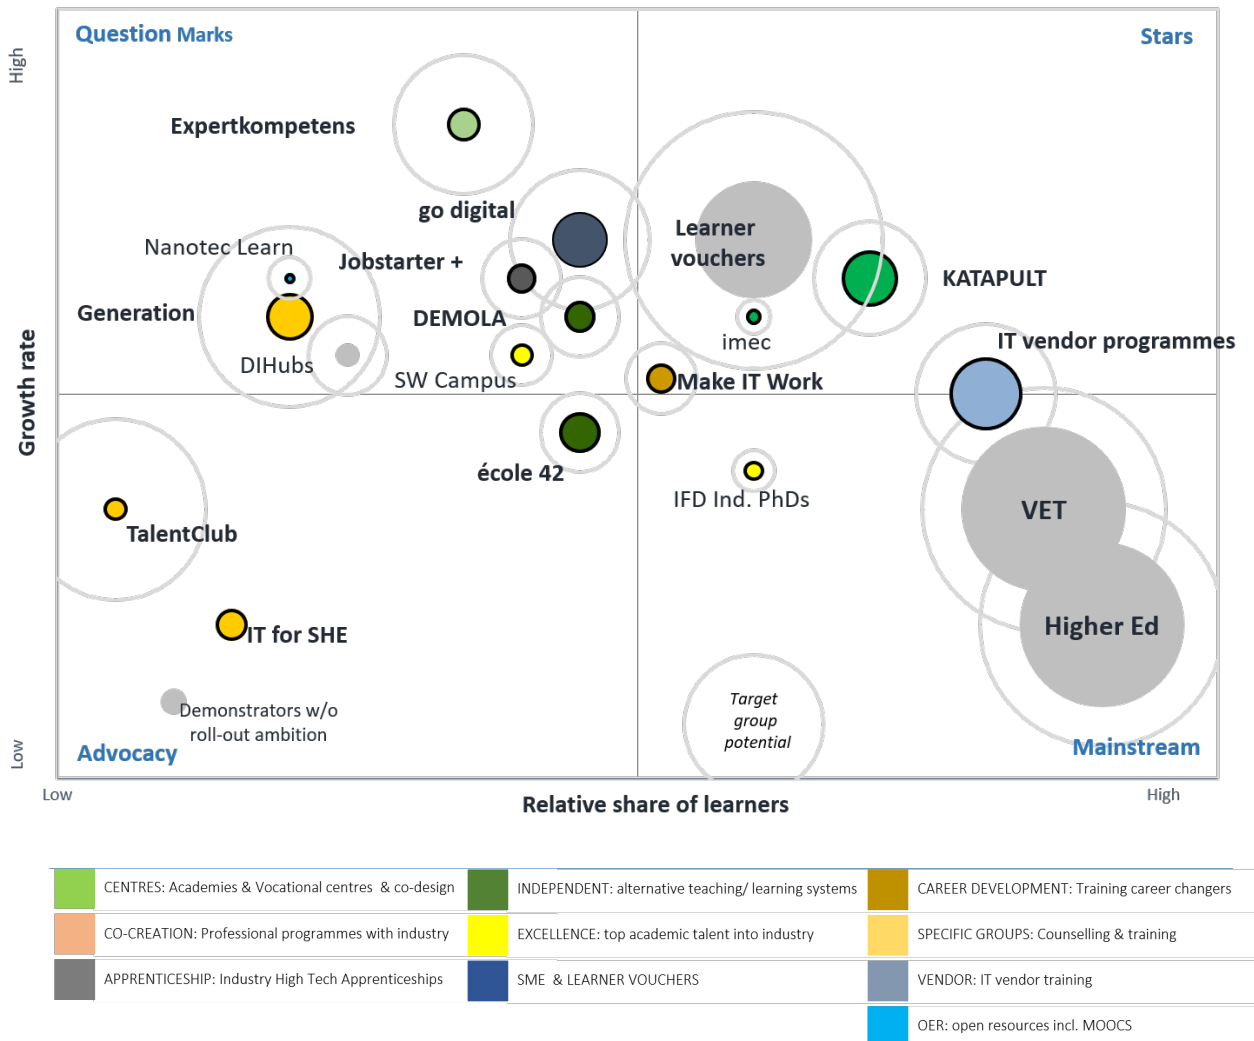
Question Marks

Stars

High

Expertkompetens

go digital

Nanotec Learn

Jobstarter +

Learner vouchers

KATAPULT

Generation

DEMOLA

imec

Growth rate

DIHubs

SW Campus

IT vendor programmes

Make IT Work

école 42

IFD Ind. PhDs

VET

TalentClub

IT for SHE

Higher Ed

Target group potential

Demonstrators w/o roll-out ambition

Low

Advocacy

Mainstream

Low

Relative share of learners

High

| | CENTRES: Academies & Vocational centres & co-design | | INDEPENDENT: alternative teaching/ learning systems | | CAREER DEVELOPMENT: Training career changers |
|---|---|---|---|---|---|
| | CO-CREATION: Professional programmes with industry | | EXCELLENCE: top academic talent into industry | | SPECIFIC GROUPS: Counselling & training |
| | APPRENTICESHIP: Industry High Tech Apprenticeships | | SME & LEARNER VOUCHERS | | VENDOR: IT vendor training |
| | | | | | OER: open resources incl. MOOCS |